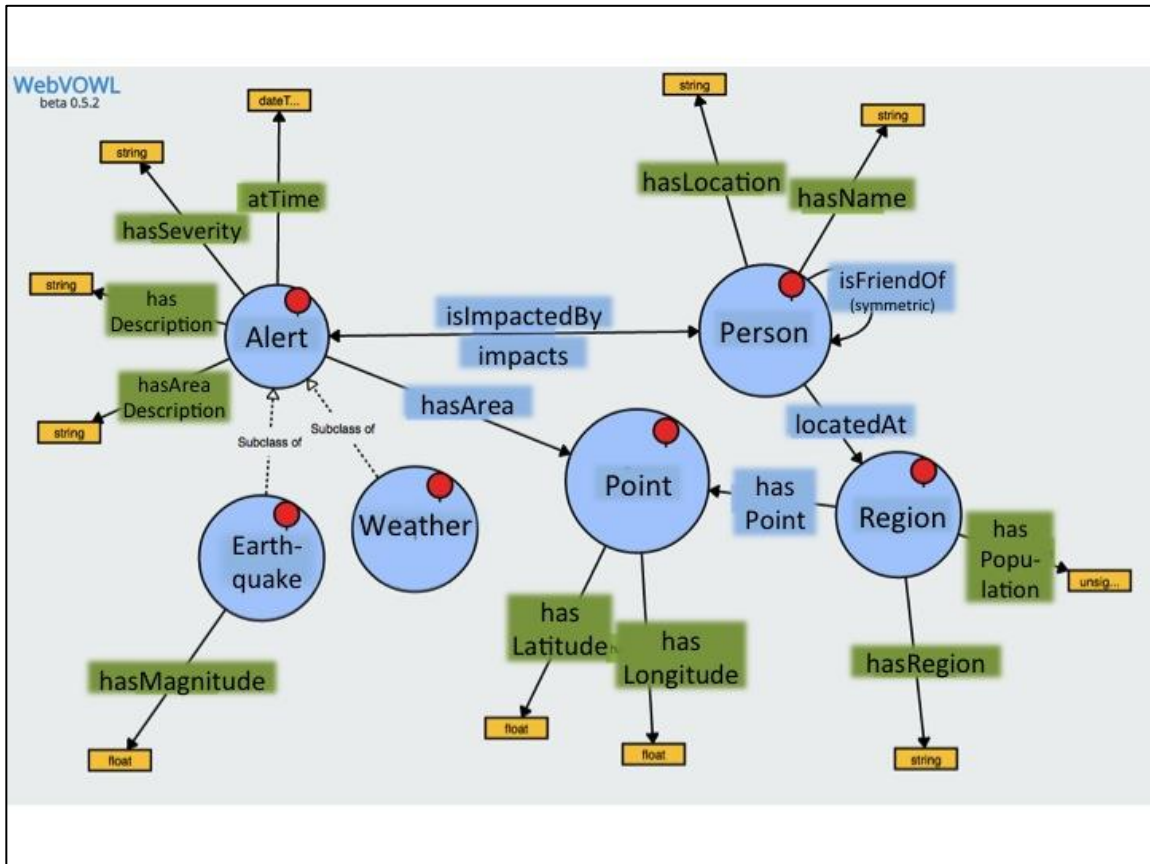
WebVOWL
beta 0.5.2

dateT...
string
atTime
hasSeverity
string
has Description
Alert
string
hasArea Description
string
Subclass of
Subclass of
Earthquake
Weather
hasMagnitude
float

isImpactedBy
impacts
hasArea

string
string
hasLocation
hasName
isFriendOf (symmetric)
Person
locatedAt

Point
has Point
Region
has Population
unsig...
has Latitude
has Longitude
hasRegion
float
float
string